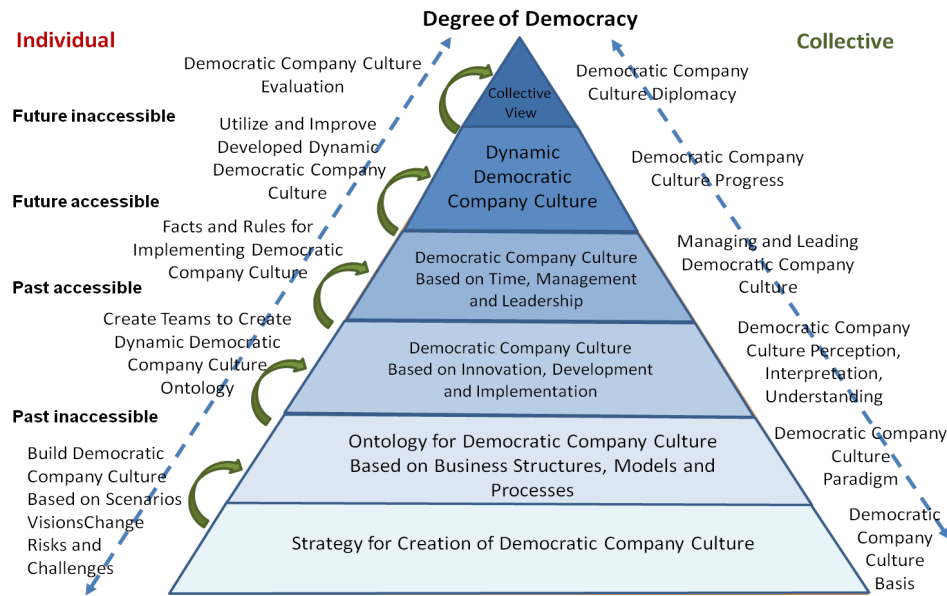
Degree of Democracy

Individual

Collective

Democratic Company Culture Evaluation

Collective View

Democratic Company Culture Diplomacy

Future inaccessible

Utilize and Improve Developed Dynamic Democratic Company Culture

Dynamic Democratic Company Culture

Democratic Company Culture Progress

Future accessible

Facts and Rules for Implementing Democratic Company Culture

Democratic Company Culture Based on Time, Management and Leadership

Managing and Leading Democratic Company Culture

Past accessible

Create Teams to Create Dynamic Democratic Company Culture Ontology

Democratic Company Culture Based on Innovation, Development and Implementation

Democratic Company Culture Perception, Interpretation, Understanding

Past inaccessible

Build Democratic Company Culture Based on Scenarios VisionsChange Risks and Challenges

Ontology for Democratic Company Culture Based on Business Structures, Models and Processes

Democratic Company Culture Paradigm

Strategy for Creation of Democratic Company Culture

Democratic Company Culture Basis